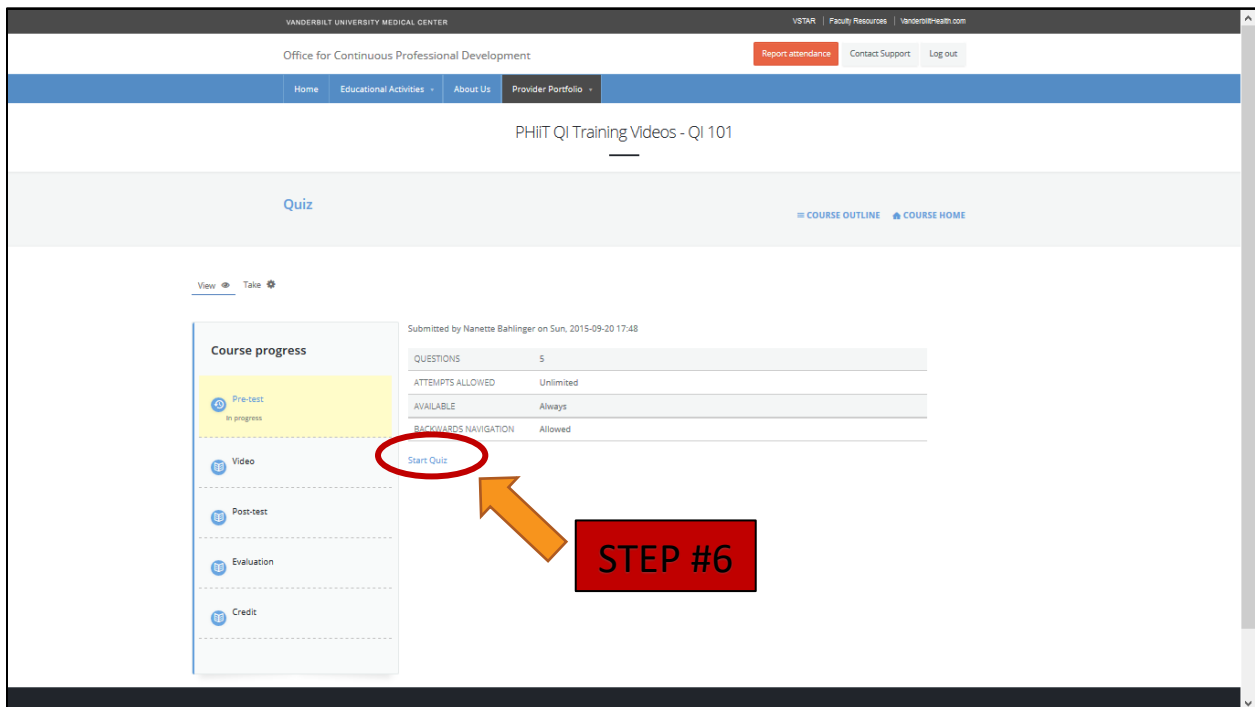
VANDERBILT UNIVERSITY MEDICAL CENTER

VSTAR | Faculty Resources | VanderbiltHealth.com

Office for Continuous Professional Development

Report attendance

Contact Support

Log out

Home

Educational Activities

About Us

Provider Portfolio

PHiIT QI Training Videos - QI 101

Quiz

COURSE OUTLINE

COURSE HOME

View

Take

Course progress

Pre-test
In progress

Video

Post-test

Evaluation

Credit

Submitted by Nanette Bahlinger on Sun, 2015-09-20 17:48

| QUESTIONS | 5 |
|---|---|
| ATTEMPTS ALLOWED | Unlimited |
| AVAILABLE | Always |
| BACKWARDS NAVIGATION | Allowed |

Start Quiz

STEP #6